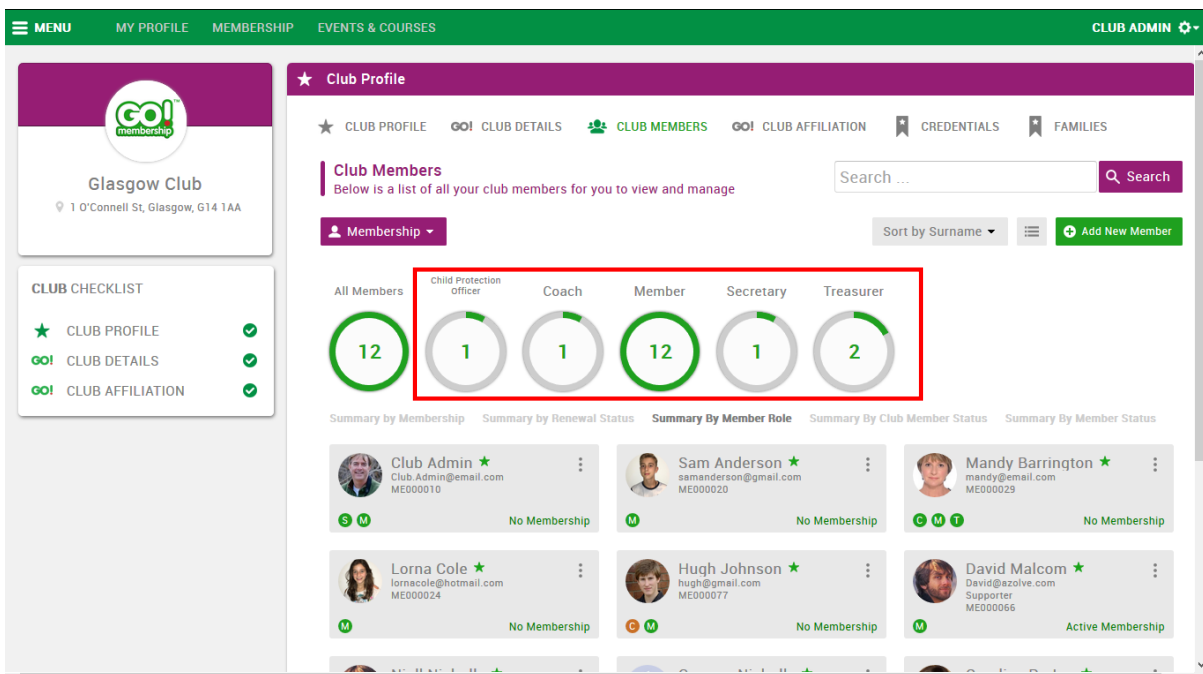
MENU MY PROFILE MEMBERSHIP EVENTS & COURSES CLUB ADMIN

GO! membership

Glasgow Club
1 O'Connell St, Glasgow, G14 1AA

CLUB CHECKLIST
CLUB PROFILE
GO! CLUB DETAILS
GO! CLUB AFFILIATION

Club Profile

CLUB PROFILE GO! CLUB DETAILS CLUB MEMBERS GO! CLUB AFFILIATION CREDENTIALS FAMILIES

Club Members
Below is a list of all your club members for you to view and manage

Search ...
Search

Membership
Sort by Surname
Add New Member

| All Members | Child Protection Officer | Coach | Member | Secretary | Treasurer |
|---|---|---|---|---|---|
| 12 | 1 | 1 | 12 | 1 | 2 |

Summary by Membership Summary by Renewal Status Summary By Member Role Summary By Club Member Status Summary By Member Status

Club Admin
Club.Admin@email.com
ME000010
S M
No Membership

Sam Anderson
samanderson@gmail.com
ME000020
M
No Membership

Mandy Barrington
mandy@email.com
ME000029
C M T
No Membership

Lorna Cole
lornacole@hotmail.com
ME000024
M
No Membership

Hugh Johnson
hugh@gmail.com
ME000077
C M
No Membership

David Malcom
David@azolve.com
Supporter
ME000066
M
Active Membership

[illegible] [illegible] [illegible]